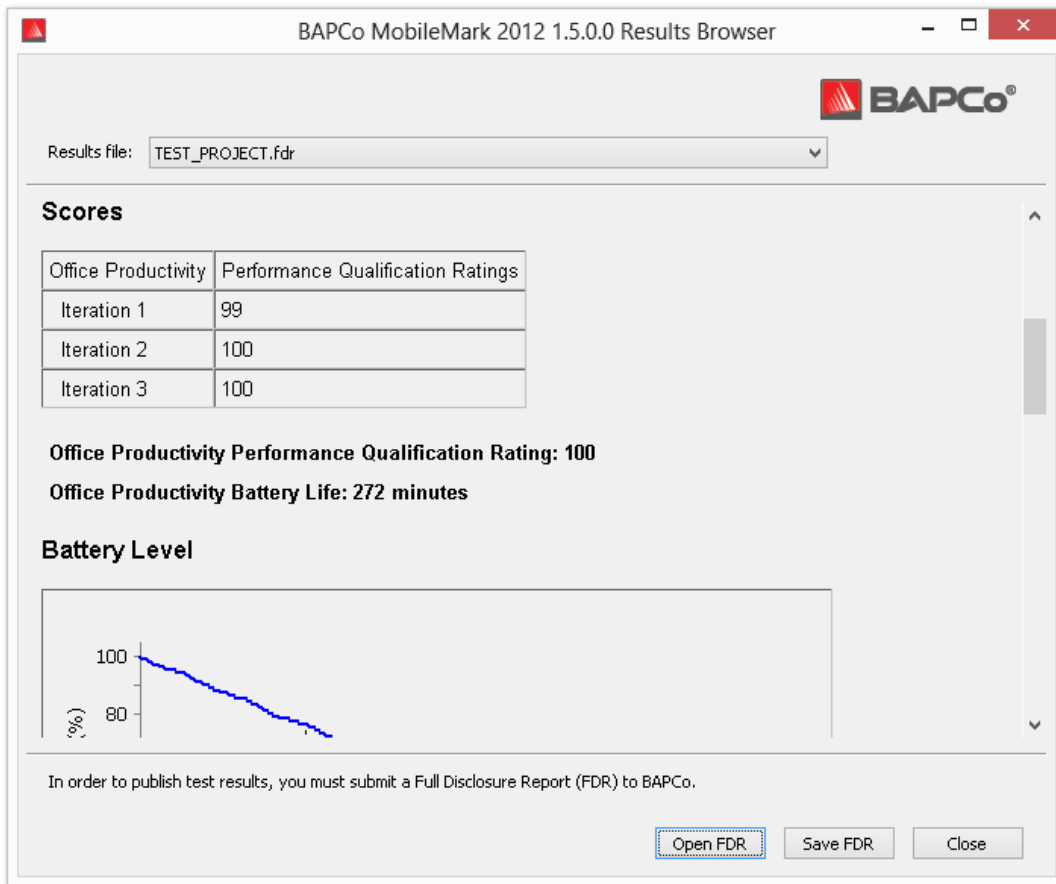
BAPCo MobileMark 2012 1.5.0.0 Results Browser

BAPCo®

Results file: TEST_PROJECT.fdr

Scores

| Office Productivity | Performance Qualification Ratings |
|---|---|
| Iteration 1 | 99 |
| Iteration 2 | 100 |
| Iteration 3 | 100 |

Office Productivity Performance Qualification Rating: 100

Office Productivity Battery Life: 272 minutes

Battery Level

100
80
(%)

In order to publish test results, you must submit a Full Disclosure Report (FDR) to BAPCo.

Open FDR Save FDR Close